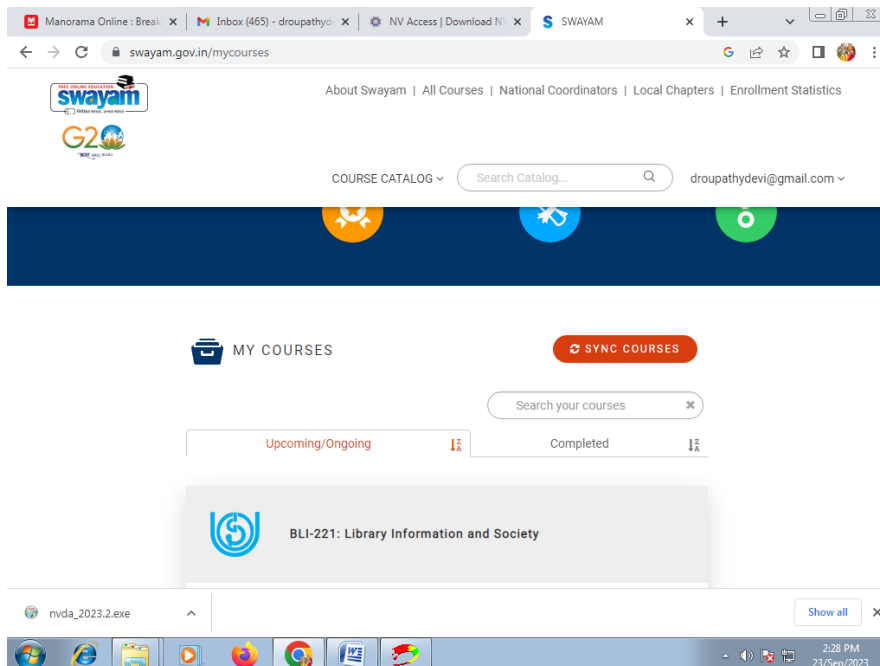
Manorama Online : Break ×
Inbox (465) - droupathyd ×
NV Access | Download N ×
SWAYAM ×
+

swayam.gov.in/mycourses

FREE ONLINE EDUCATION
swayam

G20

About Swayam | All Courses | National Coordinators | Local Chapters | Enrollment Statistics

COURSE CATALOG
Search Catalog...
droupathydevi@gmail.com

MY COURSES

SYNC COURSES

Search your courses

Upcoming/Ongoing

Completed

BLI-221: Library Information and Society

nvda_2023.2.exe

Show all

2:28 PM
23/Sep/2023